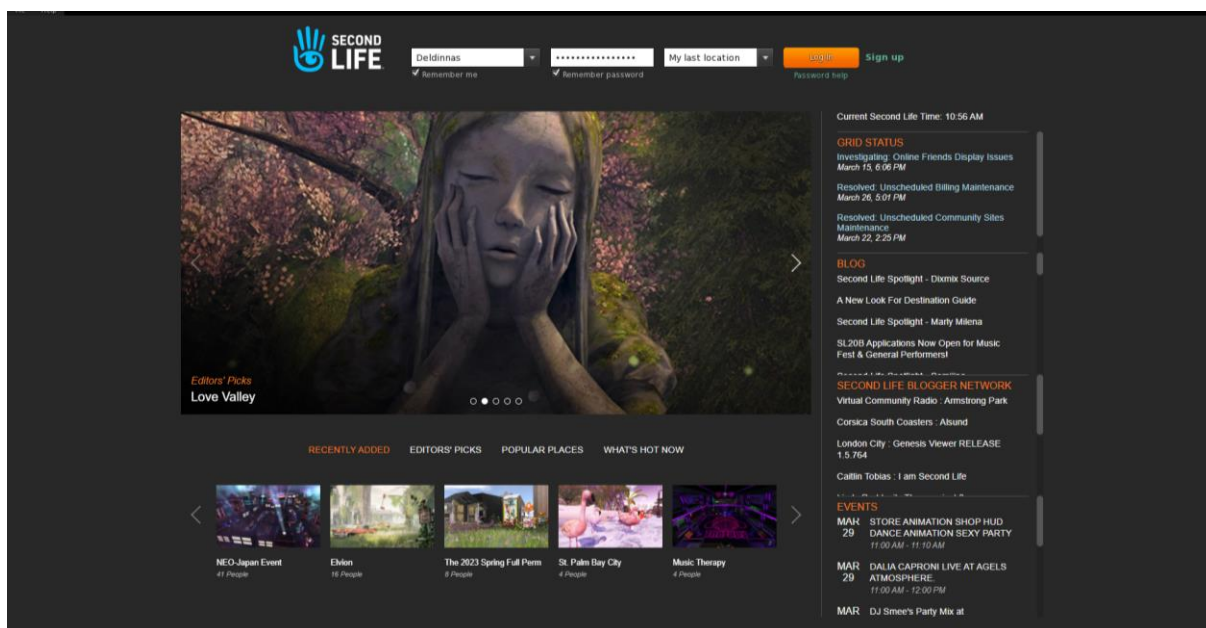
SECOND LIFE

Deldinnas
Remember me
••••••••••••••••
Remember password
My last location
Log in
Sign up
Password help

Editors' Picks
Love Valley

RECENTLY ADDED
EDITORS' PICKS
POPULAR PLACES
WHAT'S HOT NOW

NEO-Japan Event
41 People

Elvion
16 People

The 2023 Spring Full Perm
8 People

St. Palm Bay City
4 People

Music Therapy
4 People

Current Second Life Time: 10:56 AM

GRID STATUS
Investigating: Online Friends Display Issues
March 15, 6:06 PM

Resolved: Unscheduled Billing Maintenance
March 26, 5:01 PM

Resolved: Unscheduled Community Sites Maintenance
March 22, 2:25 PM

BLOG
Second Life Spotlight - Dixmix Source

A New Look For Destination Guide

Second Life Spotlight - Marly Milena

SL20B Applications Now Open for Music Fest & General Performers!

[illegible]

SECOND LIFE BLOGGER NETWORK
Virtual Community Radio : Armstrong Park

Corsica South Coasters : Alsund

London City : Genesis Viewer RELEASE 1.5.764

Caitlin Tobias : I am Second Life

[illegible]

EVENTS
MAR 29 STORE ANIMATION SHOP HUD DANCE ANIMATION SEXY PARTY
11:00 AM - 11:10 AM

MAR 29 DALIA CAPRONI LIVE AT AGELS ATMOSPHERE.
11:00 AM - 12:00 PM

MAR DJ Smee's Party Mix at